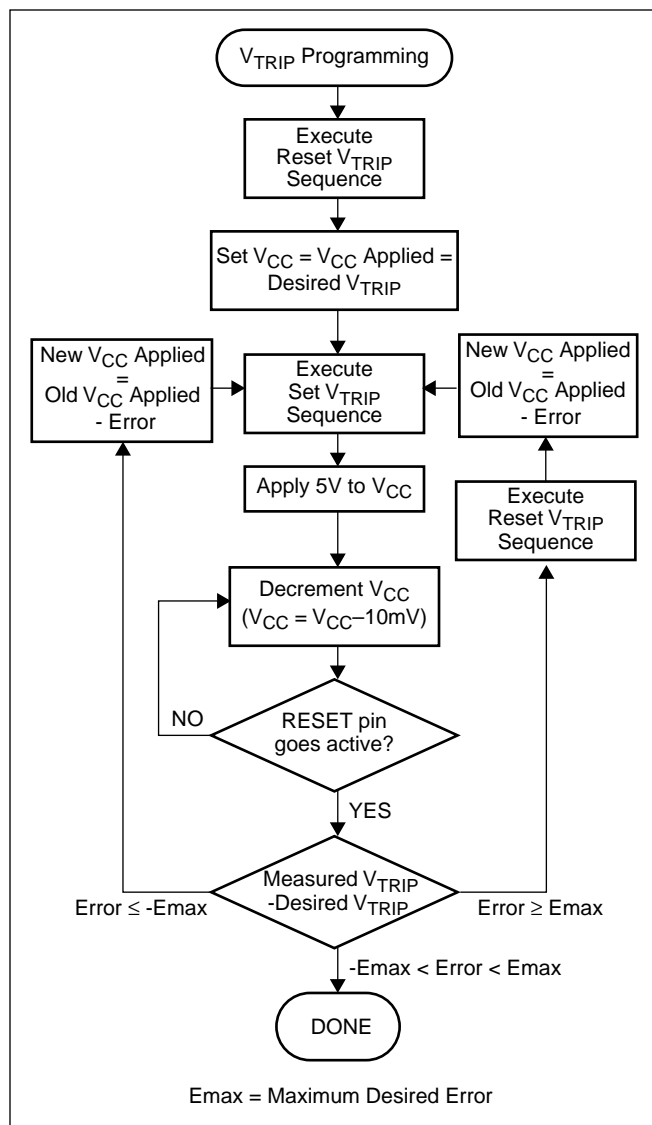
$V_{TRIP}$ Programming

Execute Reset $V_{TRIP}$ Sequence

Set $V_{CC}$ = $V_{CC}$ Applied = Desired $V_{TRIP}$

New $V_{CC}$ Applied = Old $V_{CC}$ Applied - Error

Execute Set $V_{TRIP}$ Sequence

New $V_{CC}$ Applied = Old $V_{CC}$ Applied - Error

Apply 5V to $V_{CC}$

Execute Reset $V_{TRIP}$ Sequence

Decrement $V_{CC}$ ($V_{CC}$ = $V_{CC}$–10mV)

NO

RESET pin goes active?

YES

Error ≤ -Emax

Measured $V_{TRIP}$ -Desired $V_{TRIP}$

Error ≥ Emax

-Emax < Error < Emax

DONE

Emax = Maximum Desired Error